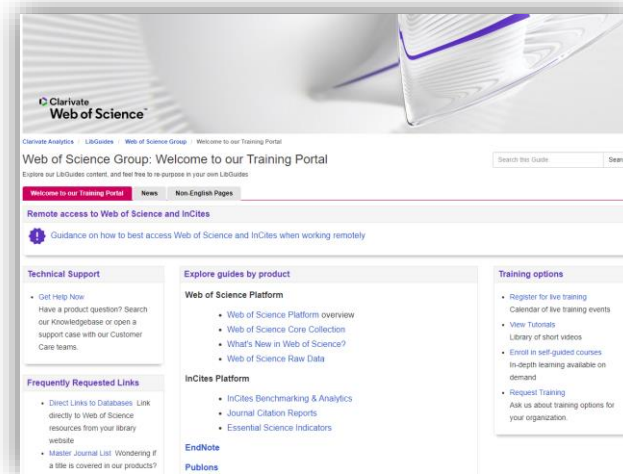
Clarivate
Web of Science™

Clarivate Analytics / LibGuides / Web of Science Group / Welcome to our Training Portal

Web of Science Group: Welcome to our Training Portal

Explore our LibGuides content, and feel free to re-purpose in your own LibGuides

Search this Guide | Sear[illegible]

Welcome to our Training Portal | News | Non-English Pages

Remote access to Web of Science and InCites

Guidance on how to best access Web of Science and InCites when working remotely

Technical Support

- Get Help Now
Have a product question? Search our Knowledgebase or open a support case with our Customer Care teams.

Frequently Requested Links

- Direct Links to Databases Link directly to Web of Science resources from your library website
- Master Journal List Wondering if a title is covered in our products?

Explore guides by product

Web of Science Platform

- Web of Science Platform overview
- Web of Science Core Collection
- What's New in Web of Science?
- Web of Science Raw Data

InCites Platform

- InCites Benchmarking & Analytics
- Journal Citation Reports
- Essential Science Indicators

EndNote

Publons

Training options

- Register for live training
Calendar of live training events
- View Tutorials
Library of short videos
- Enroll in self-guided courses
In-depth learning available on demand
- Request Training
Ask us about training options for your organization.